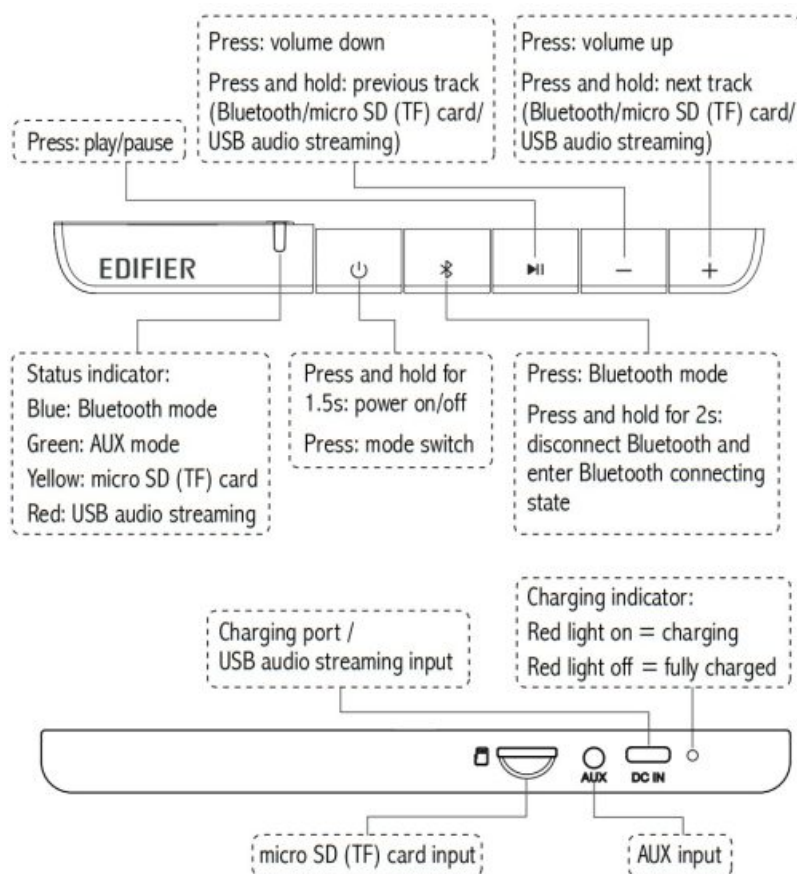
Press: volume down

Press and hold: previous track (Bluetooth/micro SD (TF) card/ USB audio streaming)

Press: volume up

Press and hold: next track (Bluetooth/micro SD (TF) card/ USB audio streaming)

Press: play/pause

EDIFIER

Status indicator:
Blue: Bluetooth mode
Green: AUX mode
Yellow: micro SD (TF) card
Red: USB audio streaming

Press and hold for 1.5s: power on/off

Press: mode switch

Press: Bluetooth mode

Press and hold for 2s: disconnect Bluetooth and enter Bluetooth connecting state

Charging port / USB audio streaming input

Charging indicator:
Red light on = charging
Red light off = fully charged

AUX

DC IN

micro SD (TF) card input

AUX input